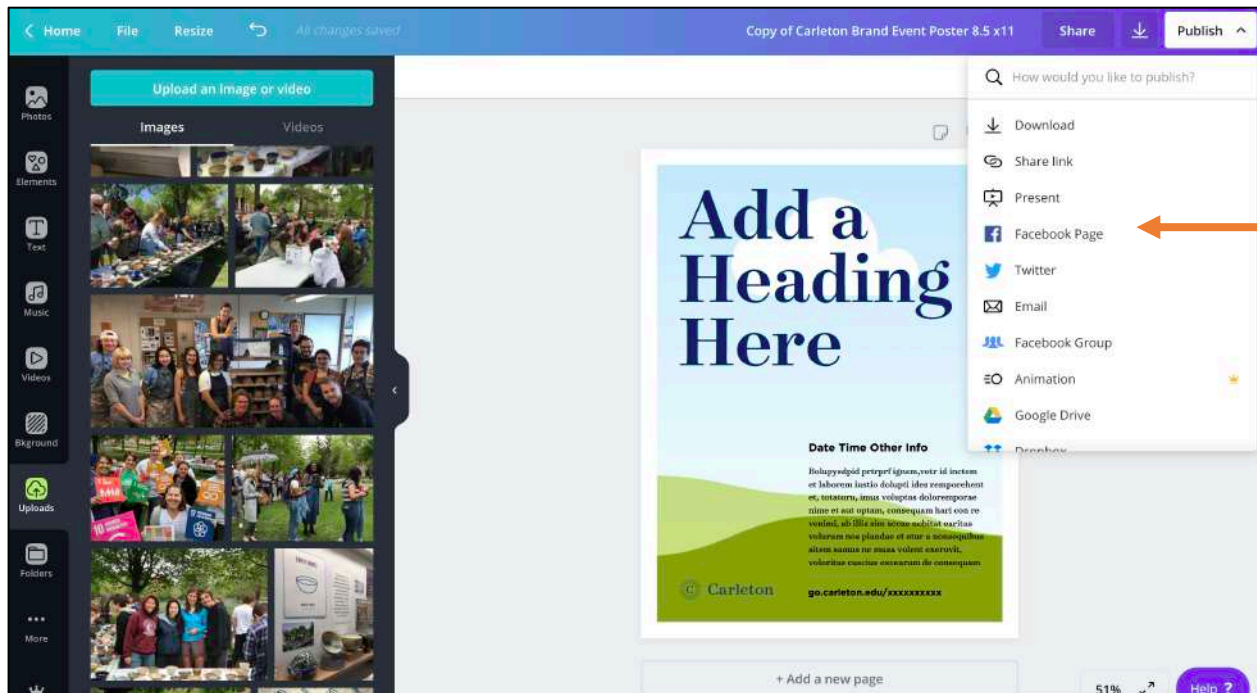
Home File Resize All changes saved

Copy of Carleton Brand Event Poster 8.5 x11 Share Publish

Upload an image or video

Images Videos

Photos
Elements
Text
Music
Videos
Bkground
Uploads
Folders
More

How would you like to publish?

Download
Share link
Present
Facebook Page
Twitter
Email
Facebook Group
Animation
Google Drive
Dropbox

Add a Heading Here

Date Time Other Info

Bolupyedpid prtrprf ignem,votr id inctem et laborem iustio dolupti idea remporehent et, totaterm, imus voluptas doloremporae nime et aut optam, consequam hari con re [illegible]

Carleton

go.carleton.edu/xxxxxxxxxx

+ Add a new page

51%

Help ?